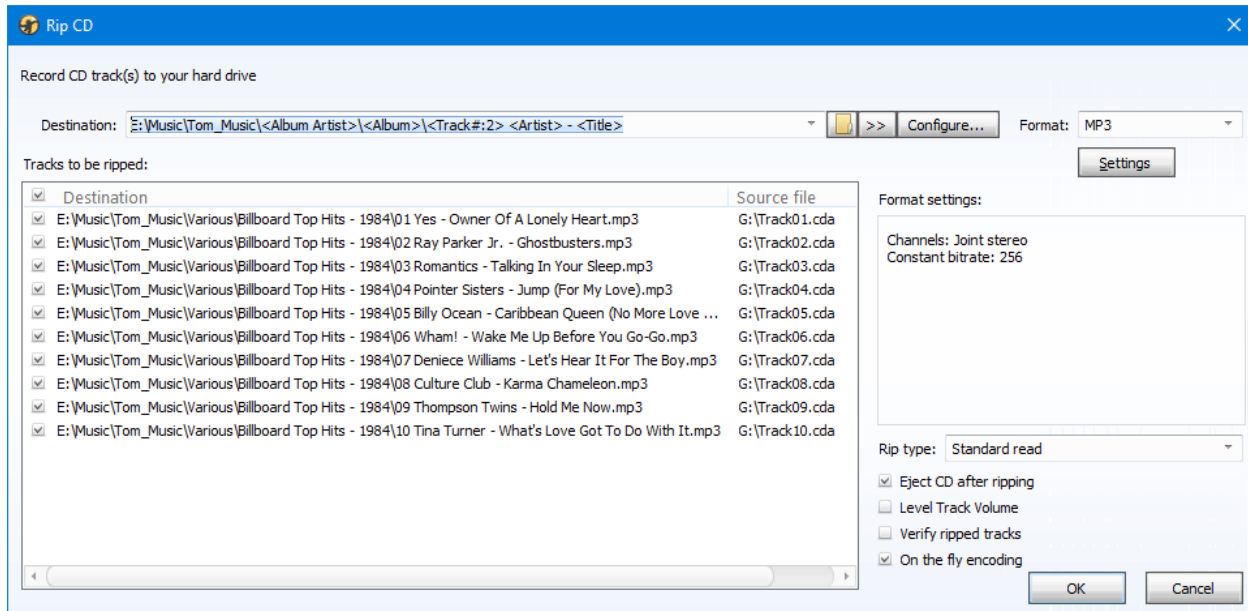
Rip CD

Record CD track(s) to your hard drive

Destination: E:\Music\Tom_Music\<Album Artist>\<Album>\<Track#:2> <Artist> - <Title>

>> Configure...

Format: MP3

Settings

Tracks to be ripped:

| Destination | Source file |
|---|---|
| E:\Music\Tom_Music\Various\Billboard Top Hits - 1984\01 Yes - Owner Of A Lonely Heart.mp3 | G:\Track01.cda |
| E:\Music\Tom_Music\Various\Billboard Top Hits - 1984\02 Ray Parker Jr. - Ghostbusters.mp3 | G:\Track02.cda |
| E:\Music\Tom_Music\Various\Billboard Top Hits - 1984\03 Romantics - Talking In Your Sleep.mp3 | G:\Track03.cda |
| E:\Music\Tom_Music\Various\Billboard Top Hits - 1984\04 Pointer Sisters - Jump (For My Love).mp3 | G:\Track04.cda |
| E:\Music\Tom_Music\Various\Billboard Top Hits - 1984\05 Billy Ocean - Caribbean Queen (No More Love ... | G:\Track05.cda |
| E:\Music\Tom_Music\Various\Billboard Top Hits - 1984\06 Wham! - Wake Me Up Before You Go-Go.mp3 | G:\Track06.cda |
| E:\Music\Tom_Music\Various\Billboard Top Hits - 1984\07 Deniece Williams - Let's Hear It For The Boy.mp3 | G:\Track07.cda |
| E:\Music\Tom_Music\Various\Billboard Top Hits - 1984\08 Culture Club - Karma Chameleon.mp3 | G:\Track08.cda |
| E:\Music\Tom_Music\Various\Billboard Top Hits - 1984\09 Thompson Twins - Hold Me Now.mp3 | G:\Track09.cda |
| E:\Music\Tom_Music\Various\Billboard Top Hits - 1984\10 Tina Turner - What's Love Got To Do With It.mp3 | G:\Track10.cda |

Format settings:

Channels: Joint stereo
Constant bitrate: 256

Rip type: Standard read

Eject CD after ripping
Level Track Volume
Verify ripped tracks
On the fly encoding

OK
Cancel